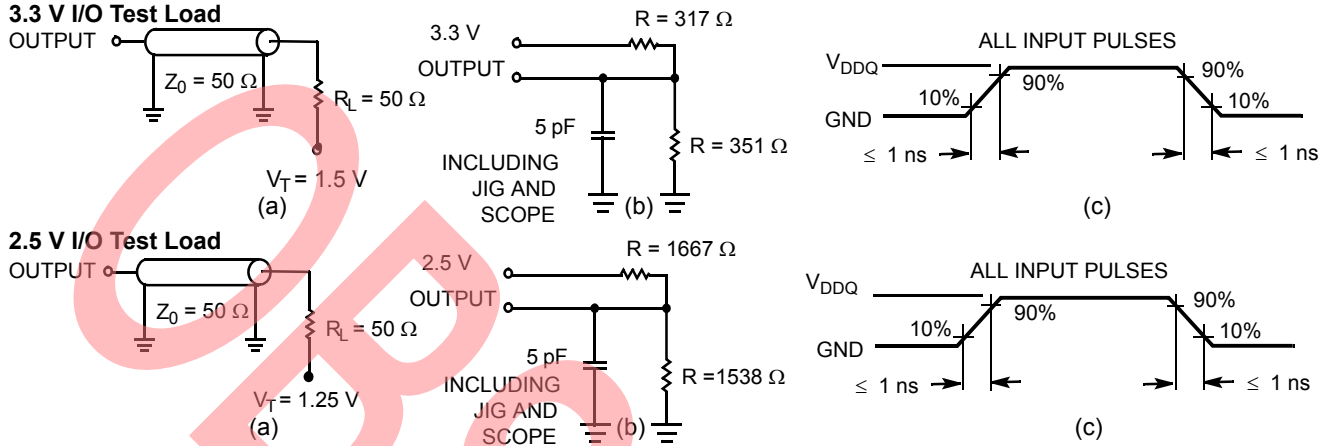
3.3 V I/O Test Load
OUTPUT
$Z_0 = 50\ \Omega$
$R_L = 50\ \Omega$
$V_T = 1.5$ V
(a)

3.3 V
OUTPUT
R = 317 Ω
5 pF
INCLUDING JIG AND SCOPE
R = 351 Ω
(b)

ALL INPUT PULSES
$V_{DDQ}$
GND
10%
90%
90%
10%
≤ 1 ns
≤ 1 ns
(c)

2.5 V I/O Test Load
OUTPUT
$Z_0 = 50\ \Omega$
$R_L = 50\ \Omega$
$V_T = 1.25$ V
(a)

2.5 V
OUTPUT
R = 1667 Ω
5 pF
INCLUDING JIG AND SCOPE
R =1538 Ω
(b)

ALL INPUT PULSES
$V_{DDQ}$
GND
10%
90%
90%
10%
≤ 1 ns
≤ 1 ns
(c)